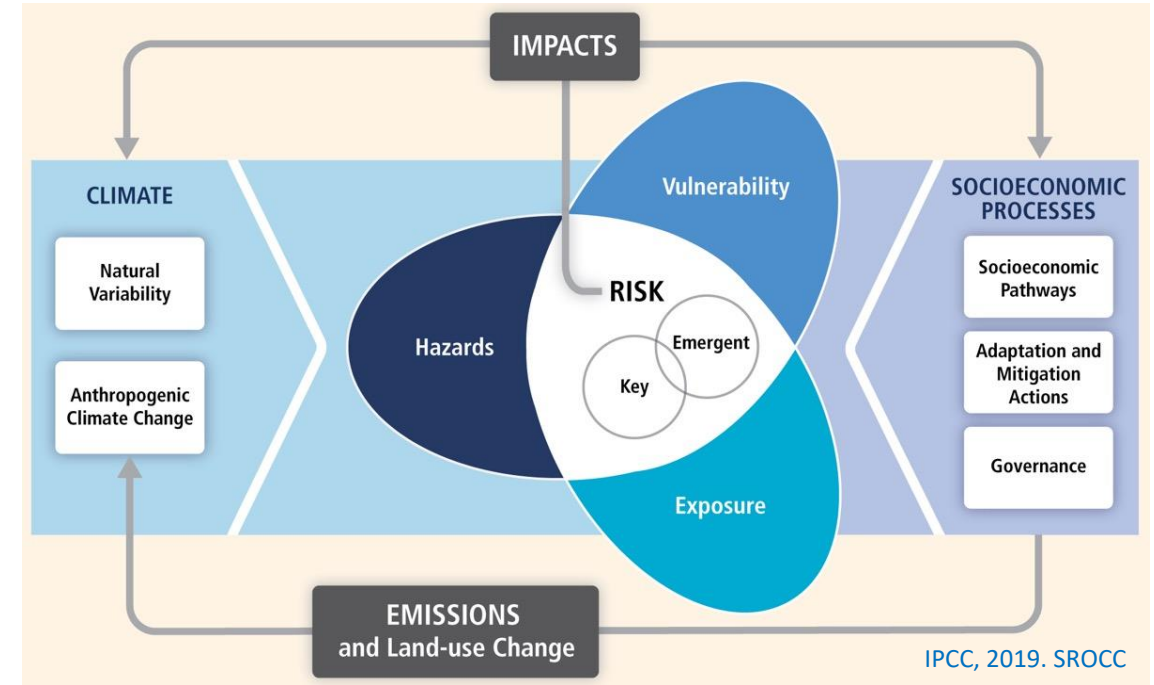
IMPACTS

CLIMATE

Natural Variability

Anthropogenic Climate Change

Vulnerability

Hazards

RISK

Emergent

Key

Exposure

SOCIOECONOMIC PROCESSES

Socioeconomic Pathways

Adaptation and Mitigation Actions

Governance

EMISSIONS and Land-use Change

IPCC, 2019. SROCC